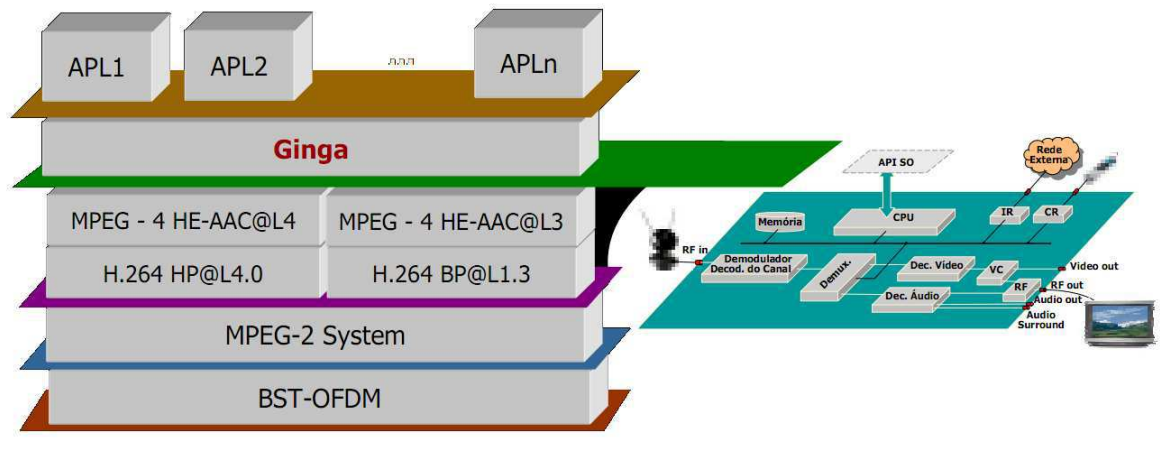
APL1

APL2

...

APLn

Ginga

MPEG - 4 HE-AAC@L4

MPEG - 4 HE-AAC@L3

H.264 HP@L4.0

H.264 BP@L1.3

MPEG-2 System

BST-OFDM

API SO

Rede Externa

Memória

CPU

IR

CR

RF in

Demodulador Decod. do Canal

Demux.

Dec. Vídeo

VC

Video out

RF

RF out

Dec. Áudio

Audio out

Audio Surround